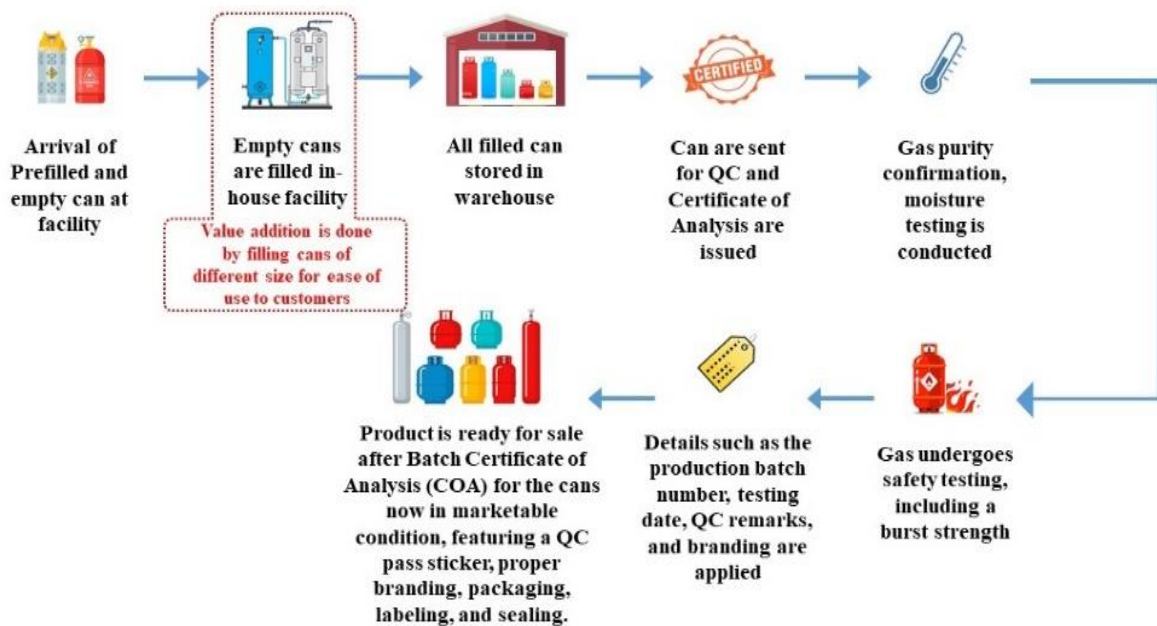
Arrival of Prefilled and empty can at facility

Empty cans are filled in-house facility

Value addition is done by filling cans of different size for ease of use to customers

All filled can stored in warehouse

CERTIFIED

Can are sent for QC and Certificate of Analysis are issued

Gas purity confirmation, moisture testing is conducted

Gas undergoes safety testing, including a burst strength

Details such as the production batch number, testing date, QC remarks, and branding are applied

Product is ready for sale after Batch Certificate of Analysis (COA) for the cans now in marketable condition, featuring a QC pass sticker, proper branding, packaging, labeling, and sealing.